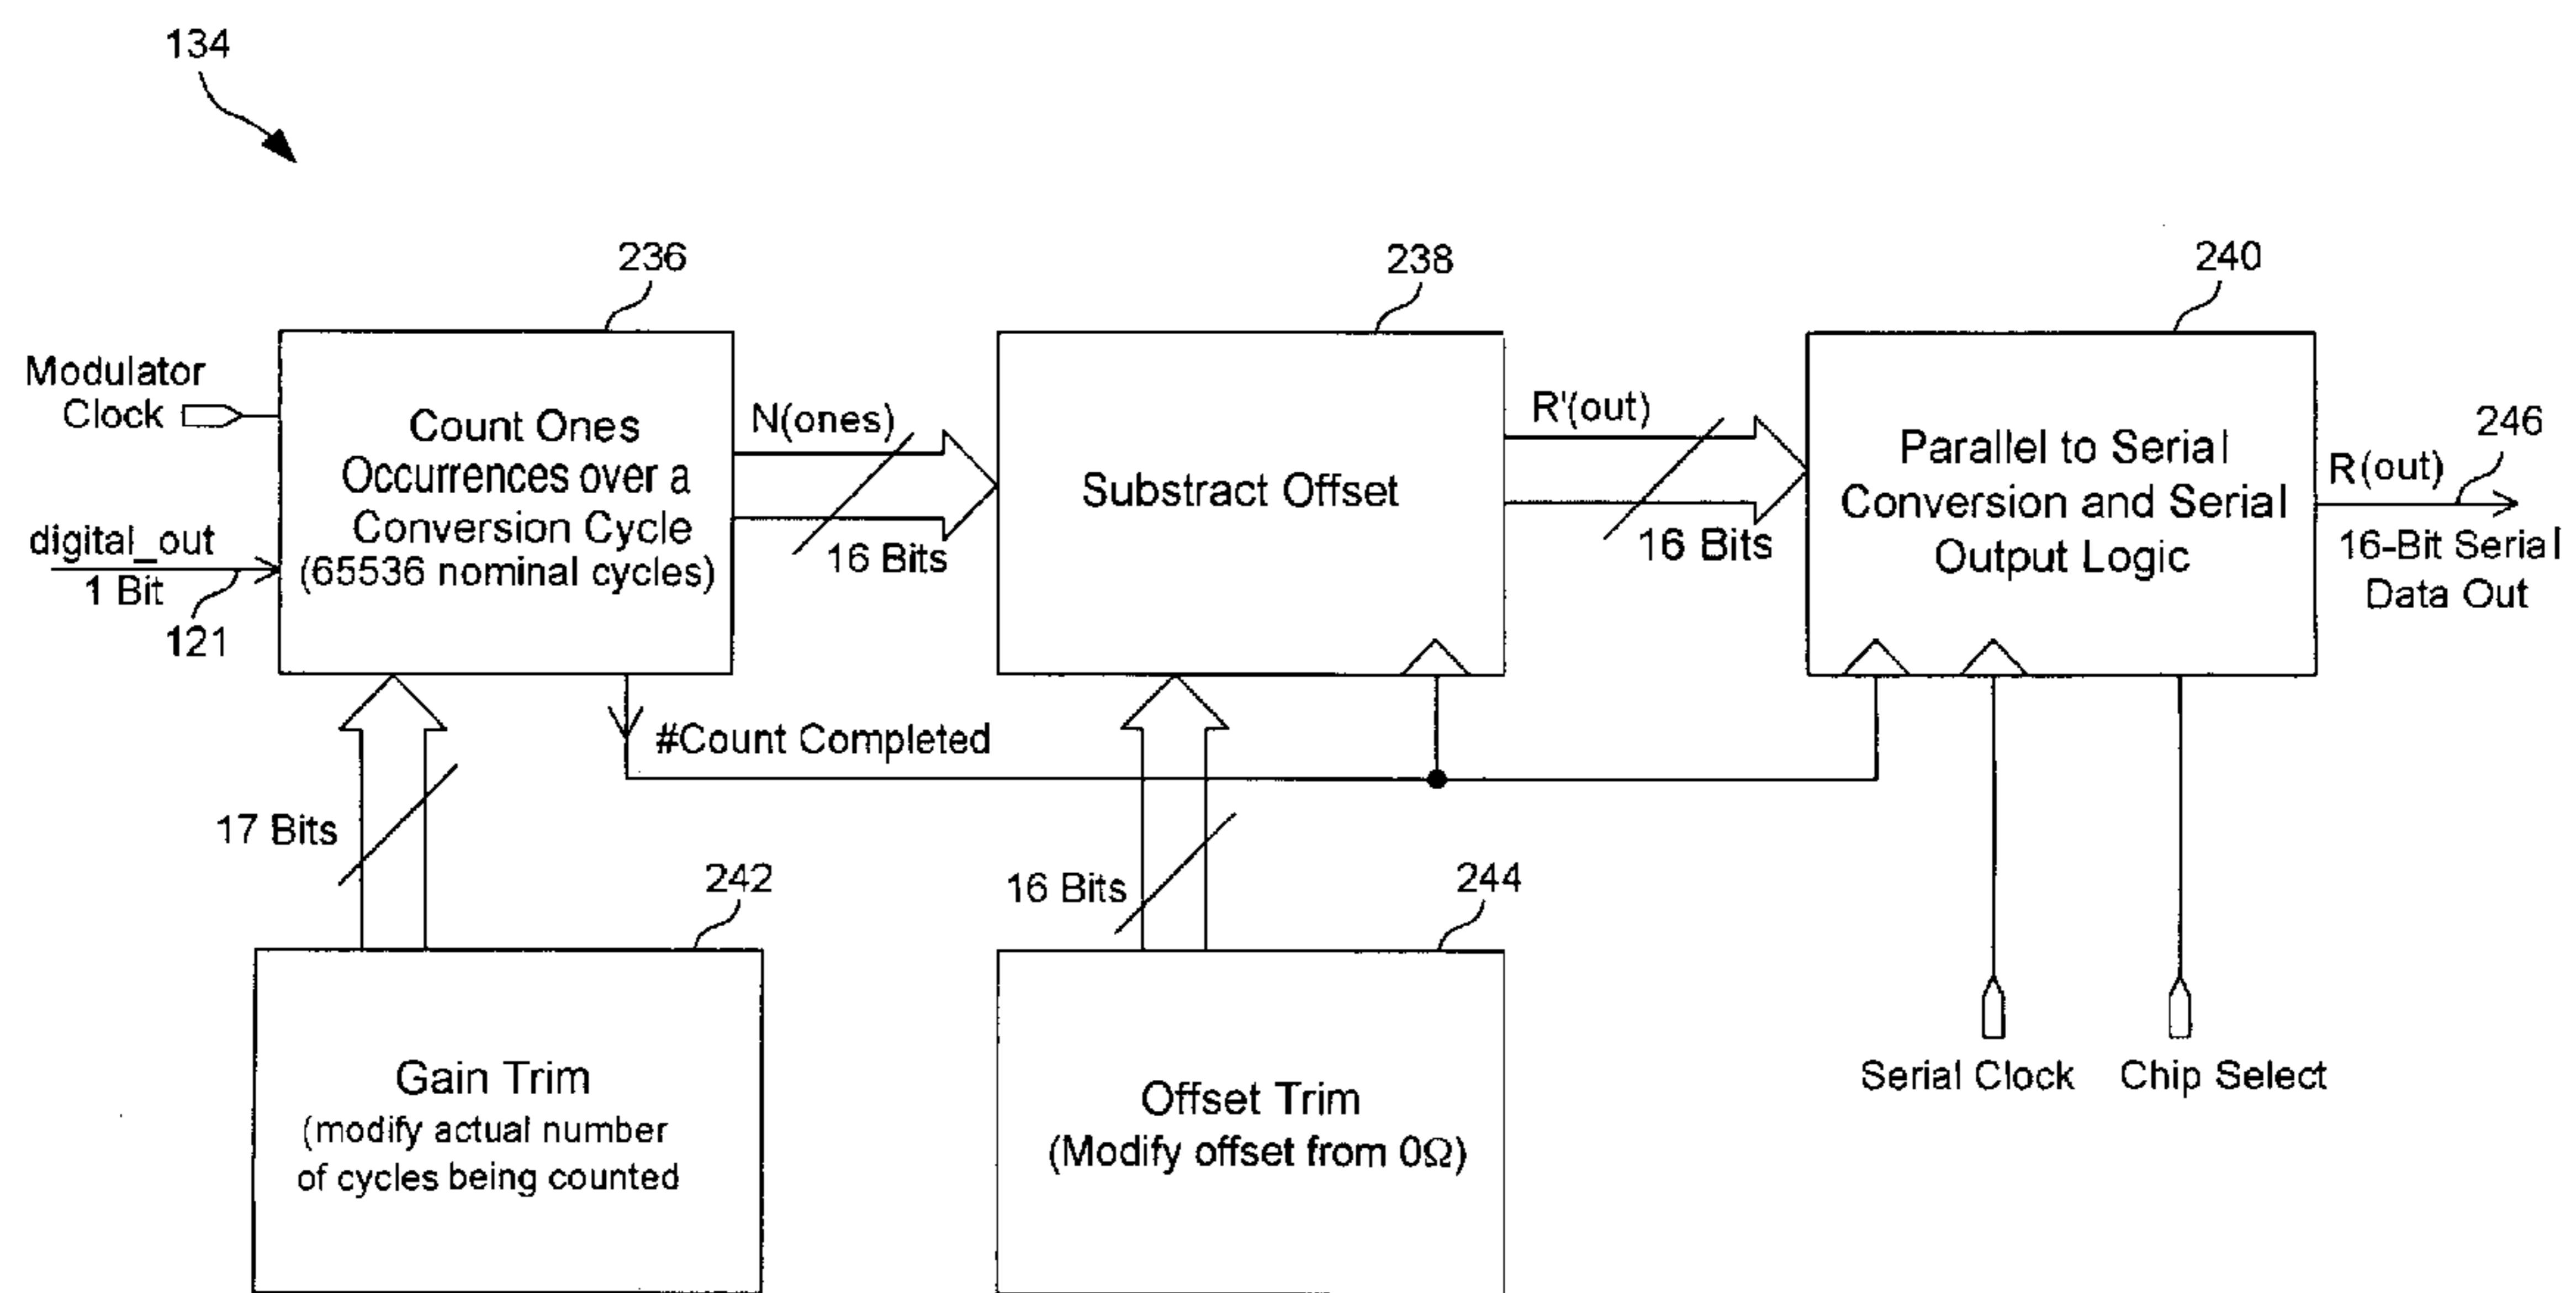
134

236

238

240

Modulator Clock

digital_out 1 Bit

121

Count Ones Occurrences over a Conversion Cycle (65536 nominal cycles)

N(ones)

16 Bits

Substract Offset

R'(out)

16 Bits

Parallel to Serial Conversion and Serial Output Logic

246

R(out)

16-Bit Serial Data Out

#Count Completed

17 Bits

242

16 Bits

244

Gain Trim (modify actual number of cycles being counted

Offset Trim (Modify offset from 0Ω)

Serial Clock

Chip Select